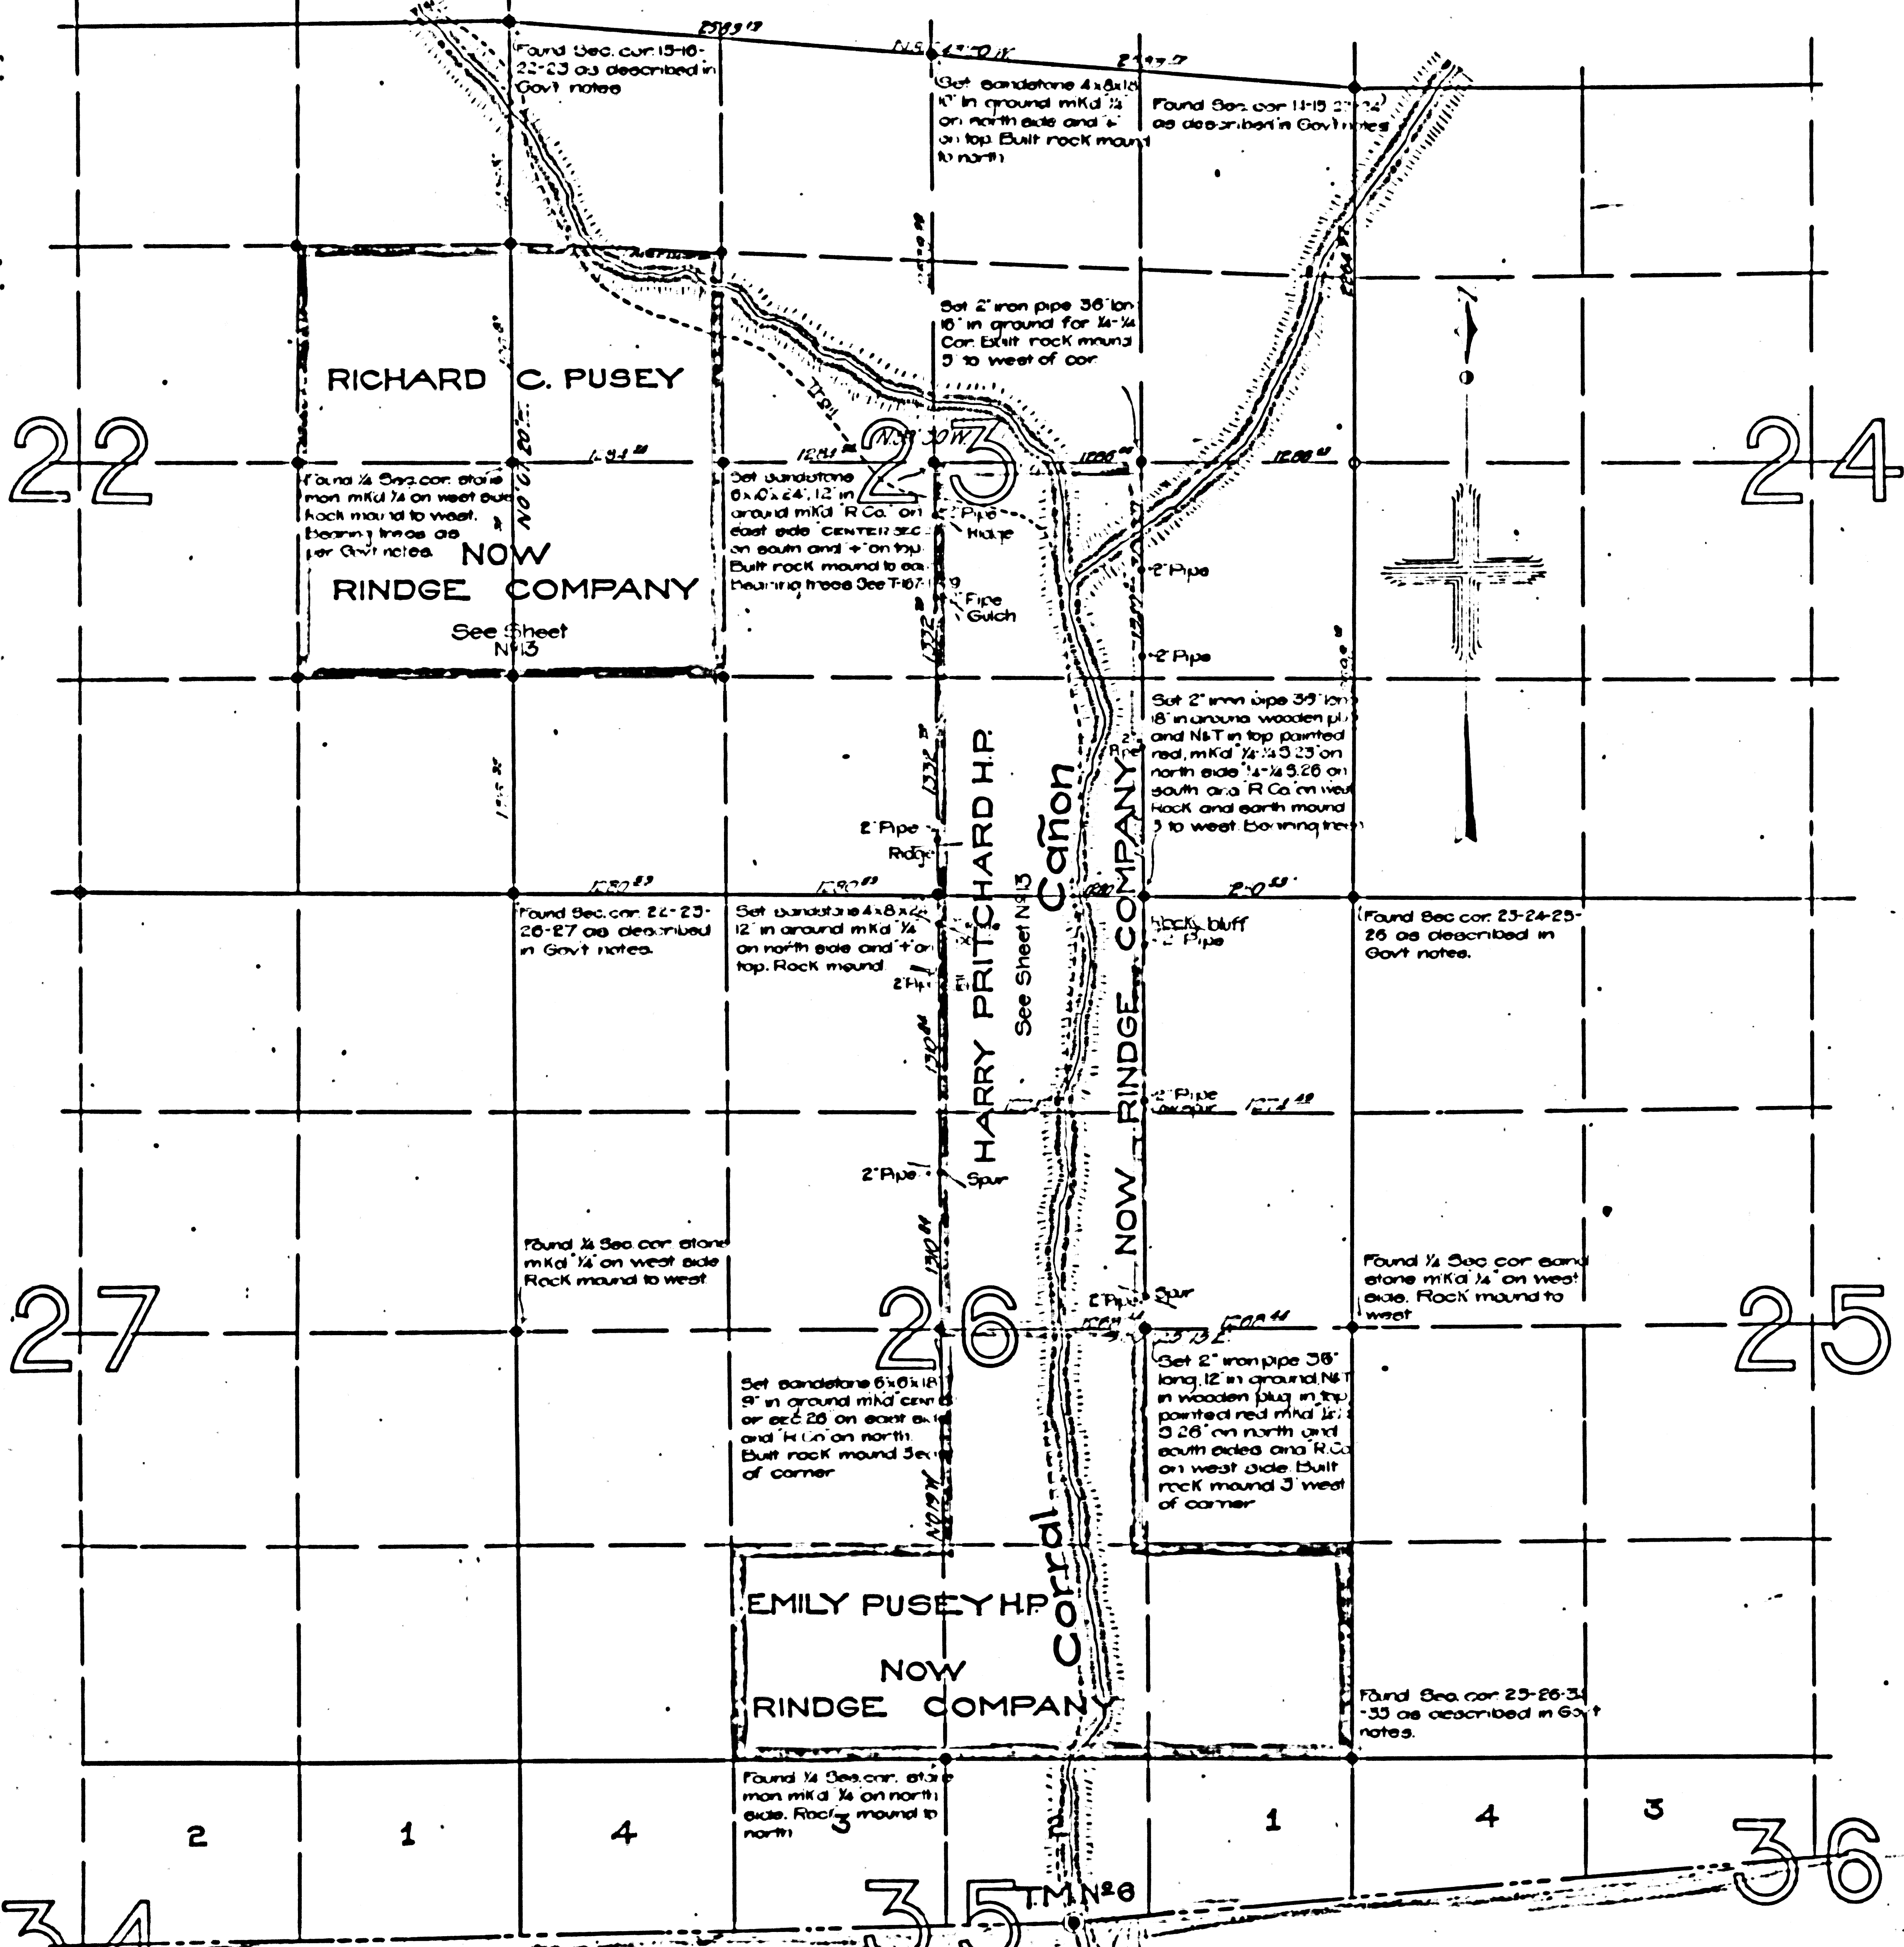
2599.17

N5°47'0"W

2599.17

Found Sec. cor. 15-16-22-23 as described in Gov't notes

Set sandstone 4x8x16 10" in ground mk'd ¼ on north side and + on top. Built rock mound to north

Found Sec. cor. 13-15-23-24 as described in Gov't notes

Set 2" iron pipe 36" long 18" in ground for ¼-¼ Cor. Built rock mound 5' to west of cor.

RICHARD C. PUSEY

N0°07'20"E

22

23

24

N.30°30'W

1281.80

1280.00

1280.00

Found ¼ Sec. cor. stone mon. mk'd ¼ on west side. Rock mound to west. Bearing trees as per Gov't notes.

NOW

RINDGE COMPANY

See Sheet №13

Set sandstone 6x10x24, 12" in ground mk'd "R. Co." on east side "CENTER SEC." on south and + on top. Built rock mound to east. Bearing trees See T-167-1879

2" Pipe Ridge

2" Pipe

2" Pipe Gulch

2" Pipe

Set 2" iron pipe 36" long 18" in ground wooden plug and N&T in top painted red, mk'd ¼-¼ S 23 on north side ¼-¼ S 26 on south and R. Co. on west Rock and earth mound 3' to west. Bearing trees

2" Pipe

2" Pipe Ridge

HARRY PRITCHARD H.P.

See Sheet №13

Cañon

NOW RINDGE COMPANY

1280.83

1280.83

1280

2-0

Found Sec. cor. 22-23-26-27 as described in Gov't notes.

Set sandstone 4x8x22 12" in ground mk'd ¼ on north side and + on top. Rock mound

Rock bluff 2" Pipe

Found Sec. cor. 23-24-25-26 as described in Gov't notes.

2" Pipe

2" Pipe Spur

1274.48

2" Pipe

Spur

Found ¼ Sec. cor. stone mk'd ¼ on west side Rock mound to west

Found ¼ Sec. cor. sand stone mk'd ¼ on west side. Rock mound to west

27

26

25

2" Pipe Spur

1280.44

Set sandstone 6x6x18 9" in ground mk'd center of sec. 26 on east side and R. Co. on north. Built rock mound 3' east of corner

Set 2" iron pipe 36" long, 12" in ground N&T in wooden plug in top painted red mk'd ¼-¼ S 26 on north and south sides and R. Co. on west side. Built rock mound 3' west of corner

EMILY PUSEY H.P.

NOW

RINDGE COMPANY

Corral

Found Sec. cor. 25-26-35-36 as described in Gov't notes.

Found ¼ Sec. cor. stone mon. mk'd ¼ on north side. Rock mound to north

2 1 4 3 2 1 4 3

34

35

T.M. №6

36